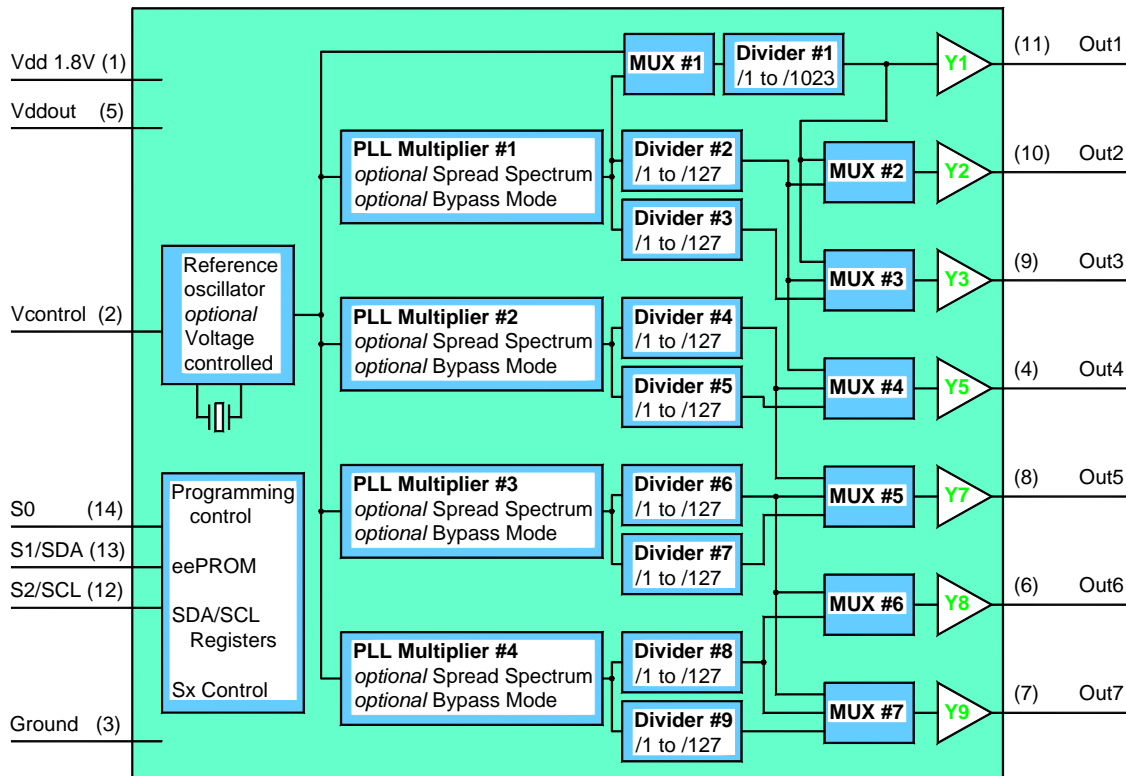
Vdd 1.8V (1)
Vddout (5)
Vcontrol (2)
S0 (14)
S1/SDA (13)
S2/SCL (12)
Ground (3)

Reference oscillator *optional* Voltage controlled

Programming control
eePROM
SDA/SCL Registers
Sx Control

PLL Multiplier #1
*optional* Spread Spectrum
*optional* Bypass Mode

PLL Multiplier #2
*optional* Spread Spectrum
*optional* Bypass Mode

PLL Multiplier #3
*optional* Spread Spectrum
*optional* Bypass Mode

PLL Multiplier #4
*optional* Spread Spectrum
*optional* Bypass Mode

MUX #1
Divider #1 /1 to /1023
Divider #2 /1 to /127
Divider #3 /1 to /127
Divider #4 /1 to /127
Divider #5 /1 to /127
Divider #6 /1 to /127
Divider #7 /1 to /127
Divider #8 /1 to /127
Divider #9 /1 to /127

MUX #2
MUX #3
MUX #4
MUX #5
MUX #6
MUX #7

Y1 (11) Out1
Y2 (10) Out2
Y3 (9) Out3
Y5 (4) Out4
Y7 (8) Out5
Y8 (6) Out6
Y9 (7) Out7